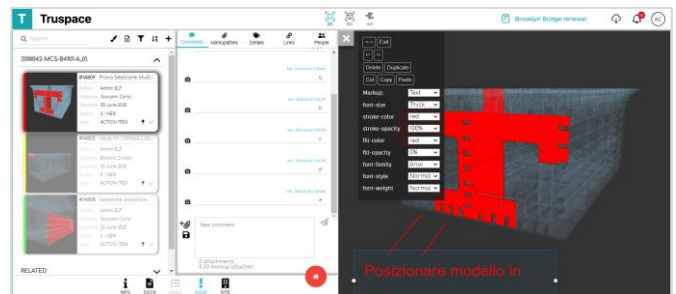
Truspace

Brooklyn Bridge renewal

AC

Search

2018042-MCS-B4101-A_01.

#1809 Prova Selezione Multi...
Admin EZ
Giovanni Conti
28 June 2021
0 - NEW
ACTION ITEM

#1808 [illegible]
Admin EZ
Emilio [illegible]
28 June 2021
0 - NEW
ACTION ITEM

#1806 Ispezione ispettore
Admin EZ
Giovanni Conti
25 June 2021
0 - NEW
ACTION ITEM

RELATED

INFO DOCS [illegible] ISSUE SITE

Comments Markupfiles Details Links People

New comment

0 attachments
0 3D markup attached

Exit
Delete Duplicate
Cut Copy Paste
Markup: Text
font-size: Thick
stroke-color: red
stroke-opacity: 100%
fill-color: red
fill-opacity: 0%
font-family: Arial
font-style: Normal
font-weight: Normal

Posizionare modello in